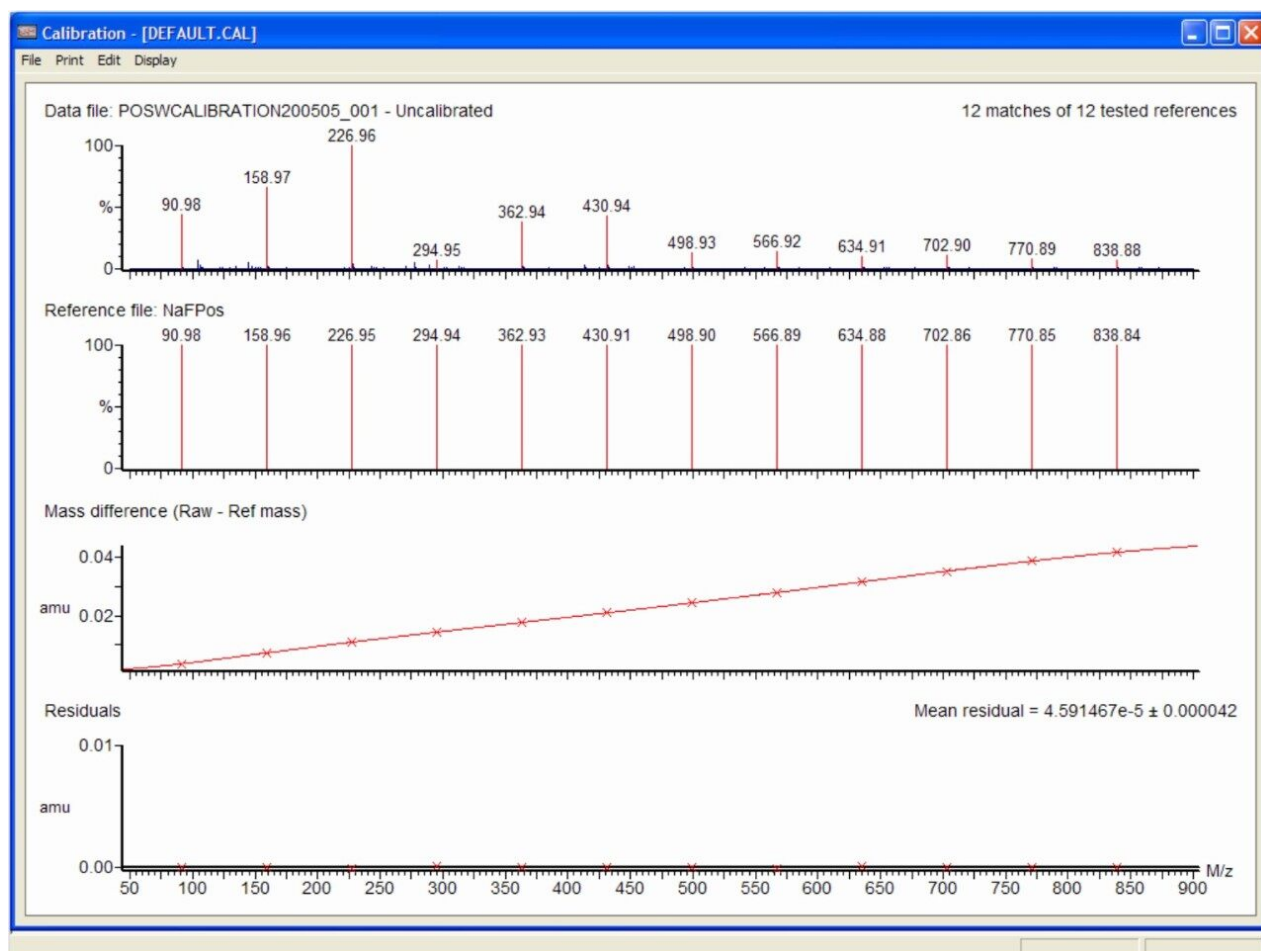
Calibration - [DEFAULT.CAL]
File Print Edit Display

Data file: POSWCALIBRATION200505_001 - Uncalibrated
12 matches of 12 tested references
100
%
0
226.96
158.97
90.98
294.95
362.94
430.94
498.93
566.92
634.91
702.90
770.89
838.88

Reference file: NaFPos
100
%
0
90.98
158.96
226.95
294.94
362.93
430.91
498.90
566.89
634.88
702.86
770.85
838.84

Mass difference (Raw - Ref mass)
0.04
amu 0.02

Residuals
Mean residual = 4.591467e-5 ± 0.000042
0.01
amu
0.00
50 100 150 200 250 300 350 400 450 500 550 600 650 700 750 800 850 900
M/z